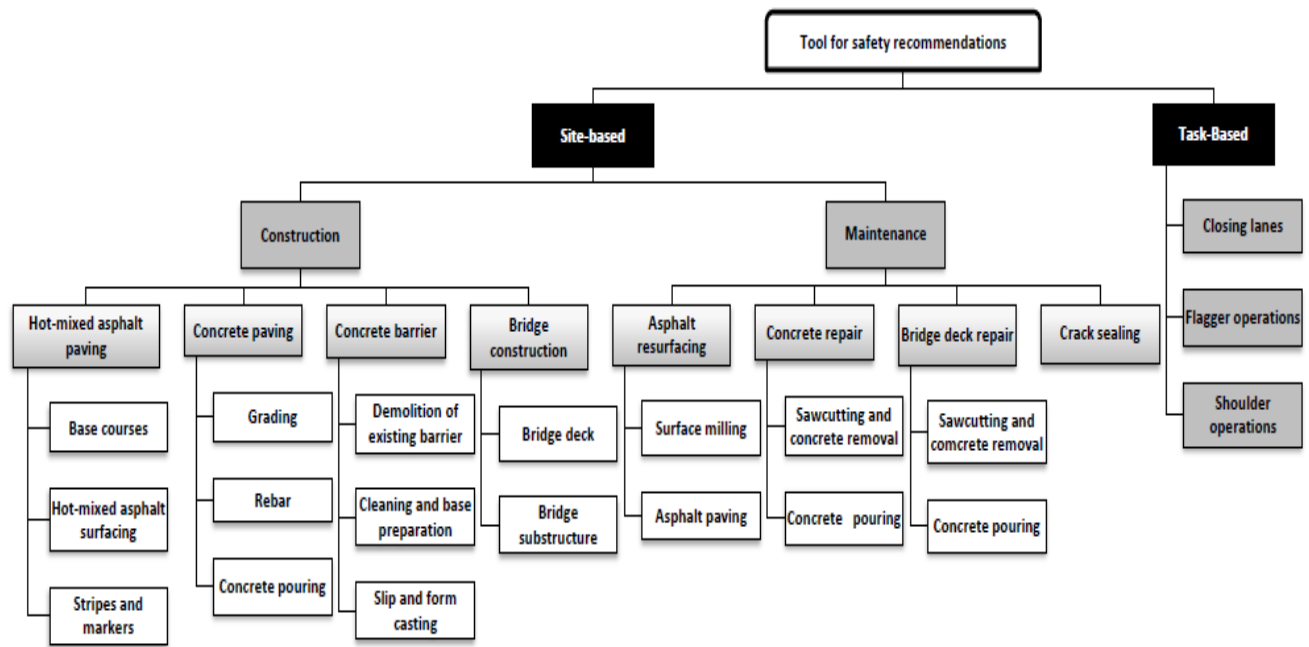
Tool for safety recommendations

Site-based

Task-Based

Construction

Maintenance

Closing lanes

Flagger operations

Shoulder operations

Hot-mixed asphalt paving

Base courses

Hot-mixed asphalt surfacing

Stripes and markers

Concrete paving

Grading

Rebar

Concrete pouring

Concrete barrier

Demolition of existing barrier

Cleaning and base preparation

Slip and form casting

Bridge construction

Bridge deck

Bridge substructure

Asphalt resurfacing

Surface milling

Asphalt paving

Concrete repair

Sawcutting and concrete removal

Concrete pouring

Bridge deck repair

Sawcutting and comcrete removal

Concrete pouring

Crack sealing